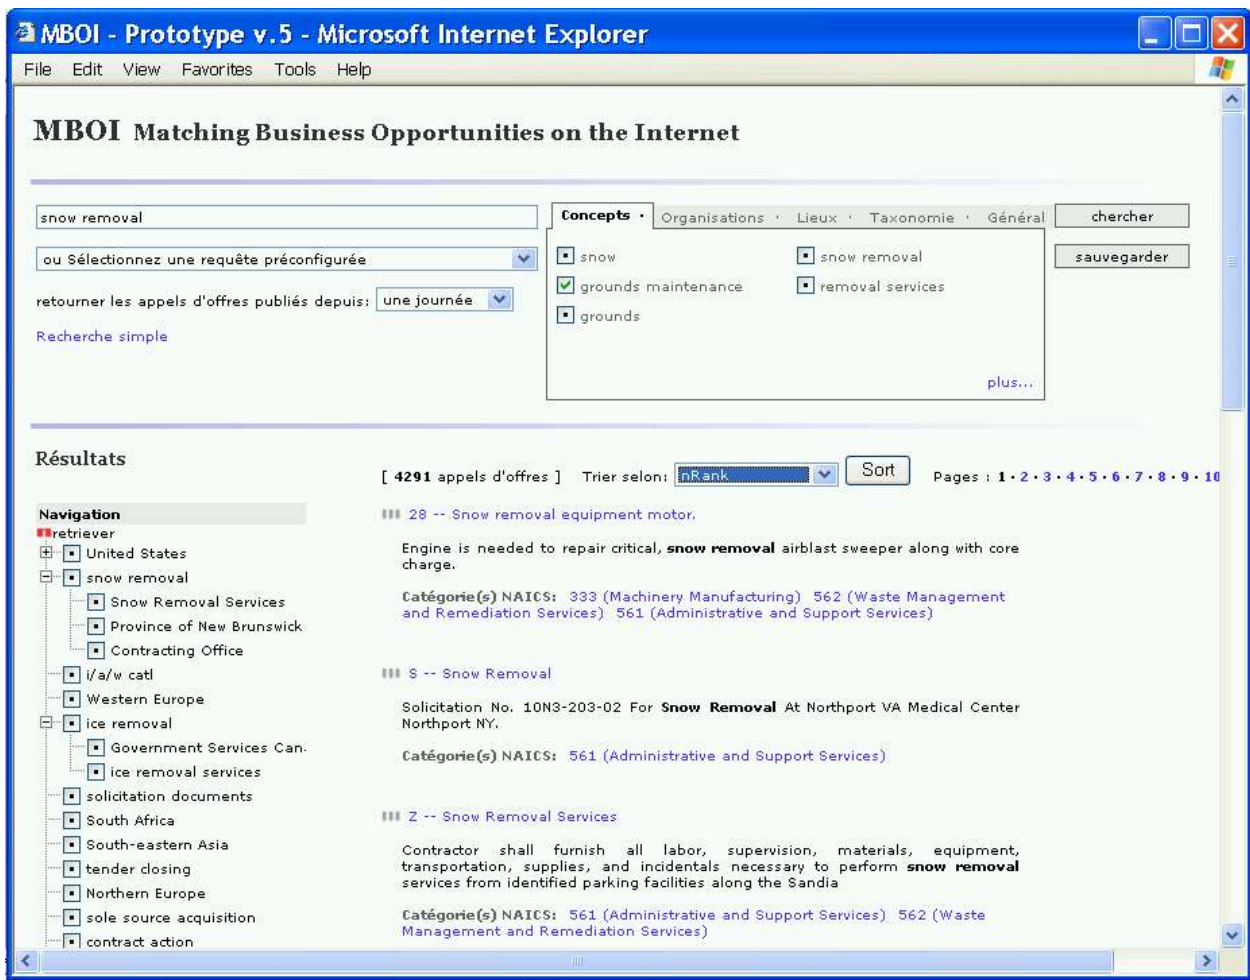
MBOI - Prototype v.5 - Microsoft Internet Explorer

File Edit View Favorites Tools Help

MBOI Matching Business Opportunities on the Internet

snow removal

ou Sélectionnez une requête préconfigurée

retourner les appels d'offres publiés depuis: une journée

Recherche simple

Concepts · Organisations · Lieux · Taxonomie · Général

snow
snow removal
grounds maintenance
removal services
grounds

plus...

chercher

sauvegarder

Résultats

[ 4291 appels d'offres ] Trier selon: nRank Sort Pages : 1 · 2 · 3 · 4 · 5 · 6 · 7 · 8 · 9 · 10

Navigation
retriever
United States
snow removal
Snow Removal Services
Province of New Brunswick
Contracting Office
i/a/w catl
Western Europe
ice removal
Government Services Can.
ice removal services
solicitation documents
South Africa
South-eastern Asia
tender closing
Northern Europe
sole source acquisition
contract action

28 -- Snow removal equipment motor.

Engine is needed to repair critical, snow removal airblast sweeper along with core charge.

Catégorie(s) NAICS: 333 (Machinery Manufacturing) 562 (Waste Management and Remediation Services) 561 (Administrative and Support Services)

S -- Snow Removal

Solicitation No. 10N3-203-02 For Snow Removal At Northport VA Medical Center Northport NY.

Catégorie(s) NAICS: 561 (Administrative and Support Services)

Z -- Snow Removal Services

Contractor shall furnish all labor, supervision, materials, equipment, transportation, supplies, and incidentals necessary to perform snow removal services from identified parking facilities along the Sandia

Catégorie(s) NAICS: 561 (Administrative and Support Services) 562 (Waste Management and Remediation Services)